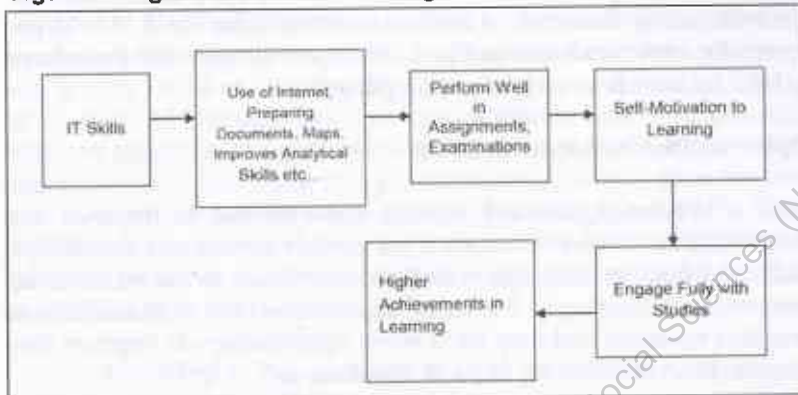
IT Skills

Use of Internet, Preparing Documents, Maps, Improves Analytical Skills etc..

Perform Well in Assignments, Examinations

Self-Motivation to Learning

Engage Fully with Studies

Higher Achievements in Learning